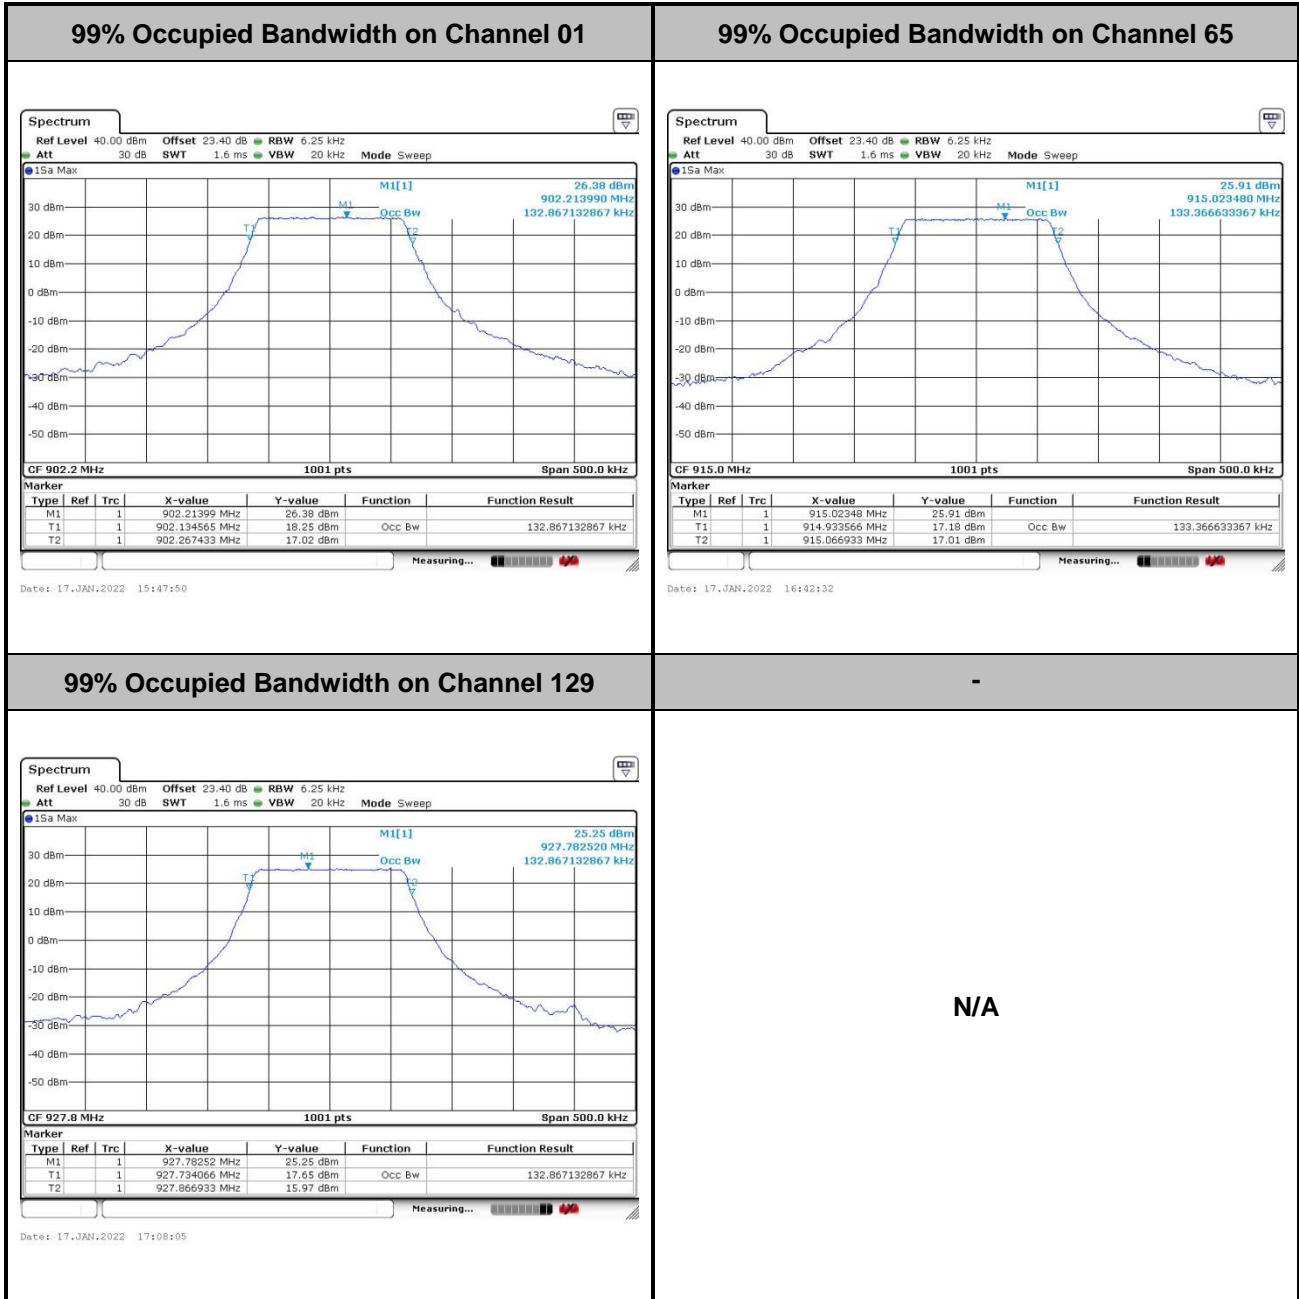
| 99% Occupied Bandwidth on Channel 01 | 99% Occupied Bandwidth on Channel 65 |
|---|---|

Spectrum
Ref Level 40.00 dBm Offset 23.40 dB RBW 6.25 kHz
Att 30 dB SWT 1.6 ms VBW 20 kHz Mode Sweep
1Sa Max
M1[1] 26.38 dBm
902.213990 MHz
Occ Bw 132.867132867 kHz
30 dBm 20 dBm 10 dBm 0 dBm -10 dBm -20 dBm -30 dBm -40 dBm -50 dBm
M1 T1 T2
CF 902.2 MHz 1001 pts Span 500.0 kHz
Marker

| Type | Ref | Trc | X-value | Y-value | Function | Function Result |
|---|---|---|---|---|---|---|
| M1 | | 1 | 902.21399 MHz | 26.38 dBm | | |
| T1 | | 1 | 902.134565 MHz | 18.25 dBm | Occ Bw | 132.867132867 kHz |
| T2 | | 1 | 902.267433 MHz | 17.02 dBm | | |

Measuring...
Date: 17.JAN.2022 15:47:50

Spectrum
Ref Level 40.00 dBm Offset 23.40 dB RBW 6.25 kHz
Att 30 dB SWT 1.6 ms VBW 20 kHz Mode Sweep
1Sa Max
M1[1] 25.91 dBm
915.023480 MHz
Occ Bw 133.366633367 kHz
30 dBm 20 dBm 10 dBm 0 dBm -10 dBm -20 dBm -30 dBm -40 dBm -50 dBm
M1 T1 T2
CF 915.0 MHz 1001 pts Span 500.0 kHz
Marker

| Type | Ref | Trc | X-value | Y-value | Function | Function Result |
|---|---|---|---|---|---|---|
| M1 | | 1 | 915.02348 MHz | 25.91 dBm | | |
| T1 | | 1 | 914.933566 MHz | 17.18 dBm | Occ Bw | 133.366633367 kHz |
| T2 | | 1 | 915.066933 MHz | 17.01 dBm | | |

Measuring...
Date: 17.JAN.2022 16:42:32

| 99% Occupied Bandwidth on Channel 129 | - |
|---|---|

Spectrum
Ref Level 40.00 dBm Offset 23.40 dB RBW 6.25 kHz
Att 30 dB SWT 1.6 ms VBW 20 kHz Mode Sweep
1Sa Max
M1[1] 25.25 dBm
927.782520 MHz
Occ Bw 132.867132867 kHz
30 dBm 20 dBm 10 dBm 0 dBm -10 dBm -20 dBm -30 dBm -40 dBm -50 dBm
M1 T1 T2
CF 927.8 MHz 1001 pts Span 500.0 kHz
Marker

| Type | Ref | Trc | X-value | Y-value | Function | Function Result |
|---|---|---|---|---|---|---|
| M1 | | 1 | 927.78252 MHz | 25.25 dBm | | |
| T1 | | 1 | 927.734066 MHz | 17.65 dBm | Occ Bw | 132.867132867 kHz |
| T2 | | 1 | 927.866933 MHz | 15.97 dBm | | |

Measuring...
Date: 17.JAN.2022 17:08:05

N/A